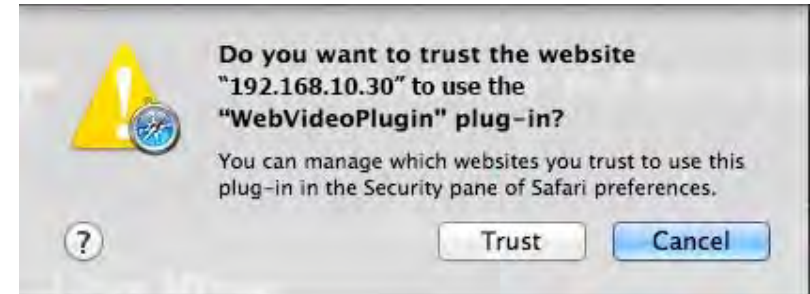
Do you want to trust the website "192.168.10.30" to use the "WebVideoPlugin" plug-in?

You can manage which websites you trust to use this plug-in in the Security pane of Safari preferences.

?

Trust

Cancel